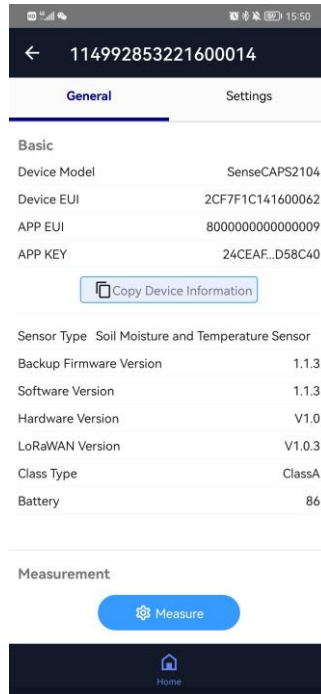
15:50

114992853221600014

General
Settings

Basic

| Device Model | SenseCAPS2104 |
|---|---|
| Device EUI | 2CF7F1C141600062 |
| APP EUI | 8000000000000009 |
| APP KEY | 24CEAF...D58C40 |

Copy Device Information

| Sensor Type | Soil Moisture and Temperature Sensor |
|---|---|
| Backup Firmware Version | 1.1.3 |
| Software Version | 1.1.3 |
| Hardware Version | V1.0 |
| LoRaWAN Version | V1.0.3 |
| Class Type | ClassA |
| Battery | 86 |

Measurement

Measure

Home